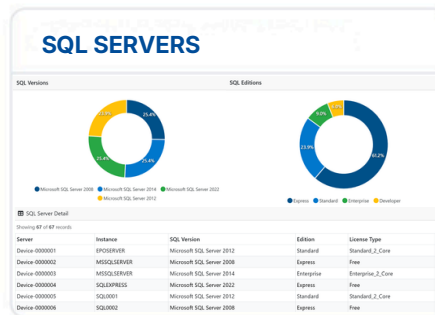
SQL SERVERS

SQL Versions

SQL Editions

25.4%

25.4%

25.4%

23.9%

Microsoft SQL Server 2008 Microsoft SQL Server 2014 Microsoft SQL Server 2022 Microsoft SQL Server 2012

61.2%

23.9%

9.0%

6.0%

Express Standard Enterprise Developer

SQL Server Detail

Showing 67 of 67 records

| Server | Instance | SQL Version | Edition | License Type |
|---|---|---|---|---|
| Device-0000001 | EPOSERVER | Microsoft SQL Server 2012 | Standard | Standard_2_Core |
| Device-0000002 | MSSQLSERVER | Microsoft SQL Server 2008 | Express | Free |
| Device-0000003 | MSSQLSERVER | Microsoft SQL Server 2014 | Enterprise | Enterprise_2_Core |
| Device-0000004 | SQLEXPRESS | Microsoft SQL Server 2022 | Express | Free |
| Device-0000005 | SQL0001 | Microsoft SQL Server 2012 | Standard | Standard_2_Core |
| Device-0000006 | SQL0002 | Microsoft SQL Server 2008 | Express | Free |